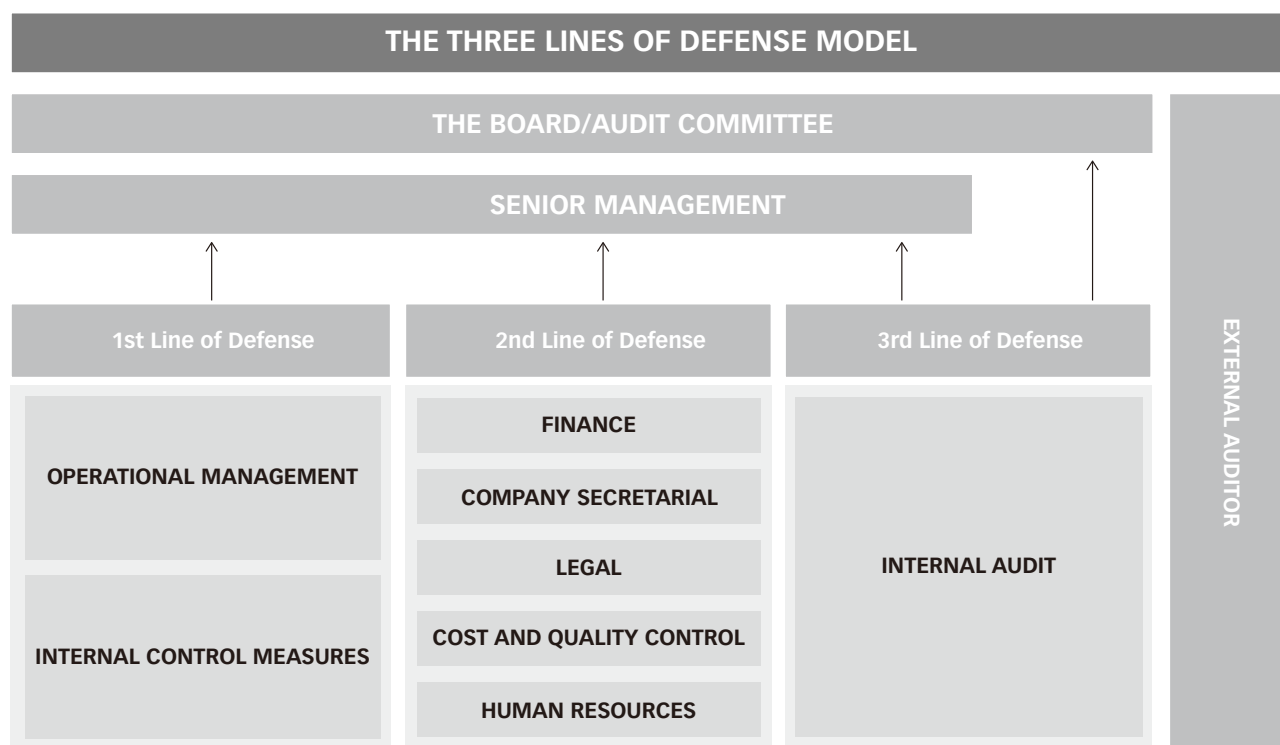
THE THREE LINES OF DEFENSE MODEL

THE BOARD/AUDIT COMMITTEE

SENIOR MANAGEMENT

1st Line of Defense

2nd Line of Defense

3rd Line of Defense

OPERATIONAL MANAGEMENT

INTERNAL CONTROL MEASURES

FINANCE

COMPANY SECRETARIAL

LEGAL

COST AND QUALITY CONTROL

HUMAN RESOURCES

INTERNAL AUDIT

EXTERNAL AUDITOR